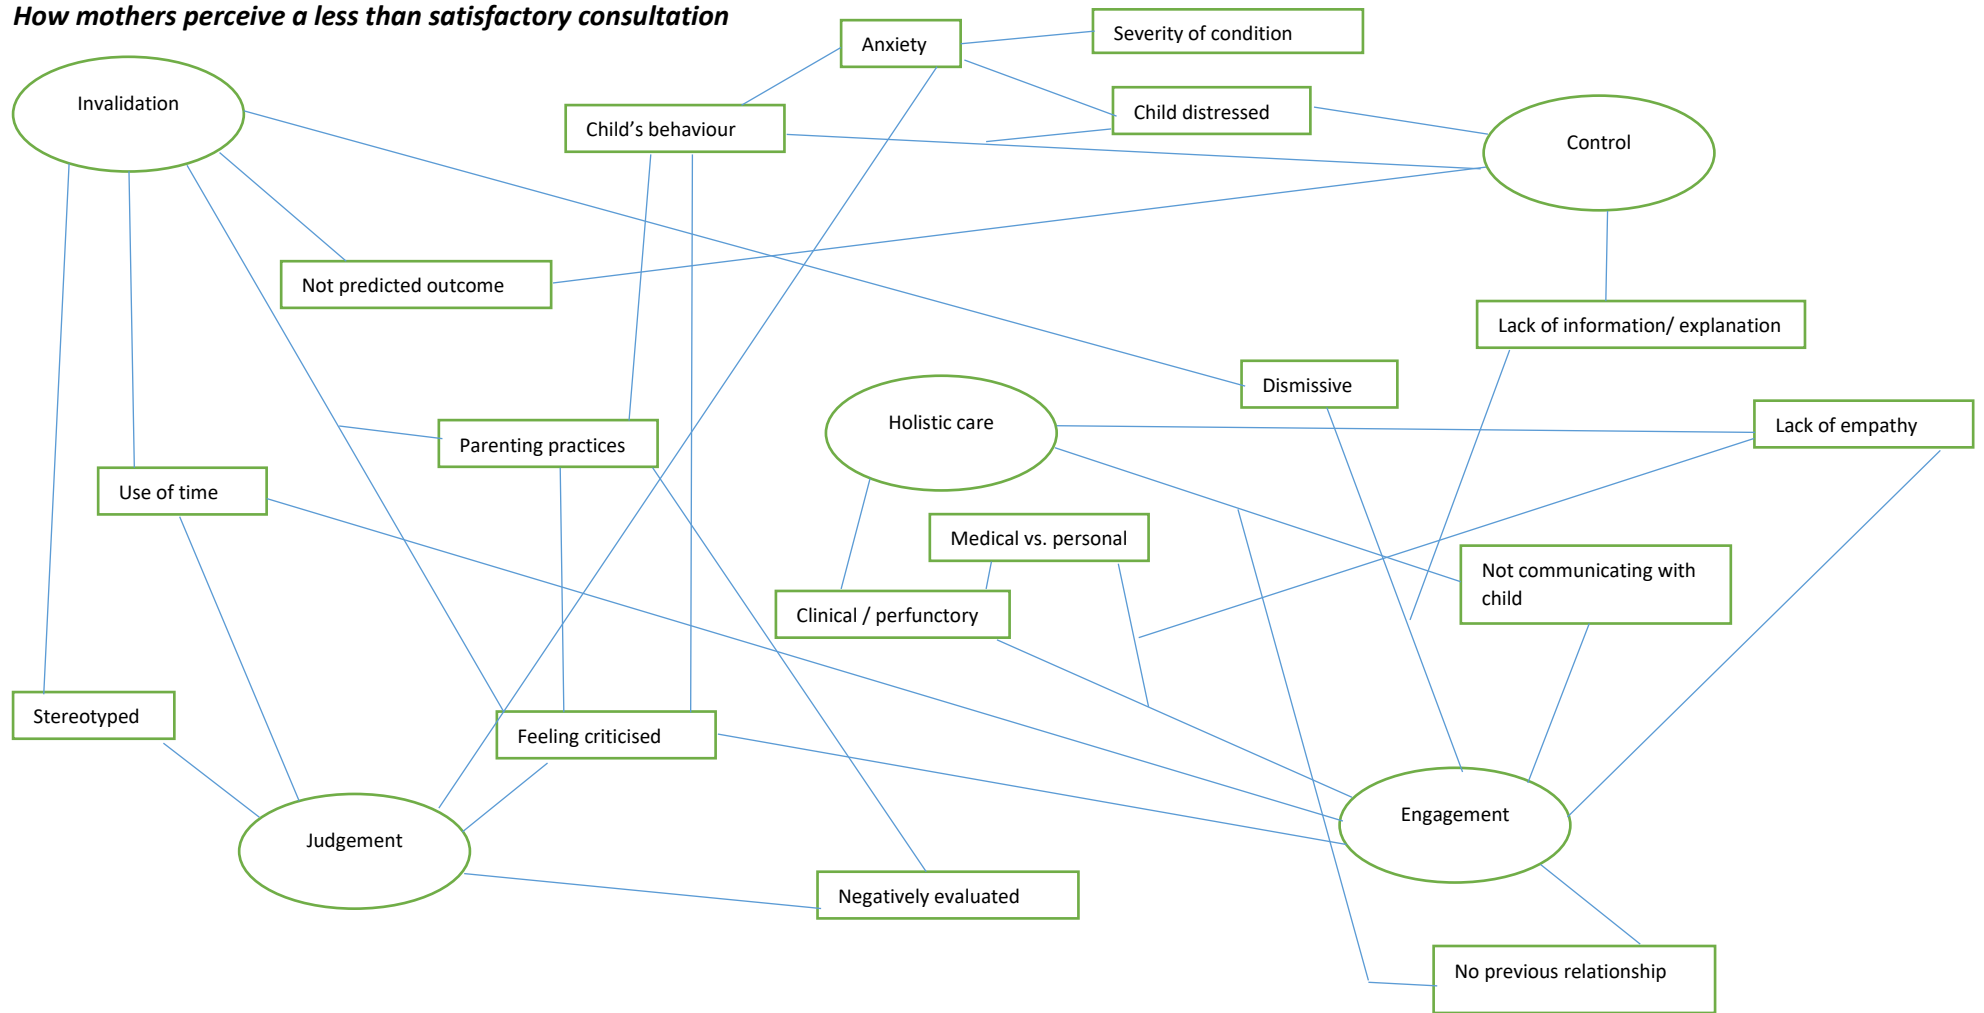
How mothers perceive a less than satisfactory consultation

Anxiety

Severity of condition

Invalidation

Child's behaviour

Child distressed

Control

Not predicted outcome

Lack of information/ explanation

Dismissive

Holistic care

Lack of empathy

Parenting practices

Use of time

Medical vs. personal

Not communicating with child

Clinical / perfunctory

Stereotyped

Feeling criticised

Engagement

Judgement

Negatively evaluated

No previous relationship